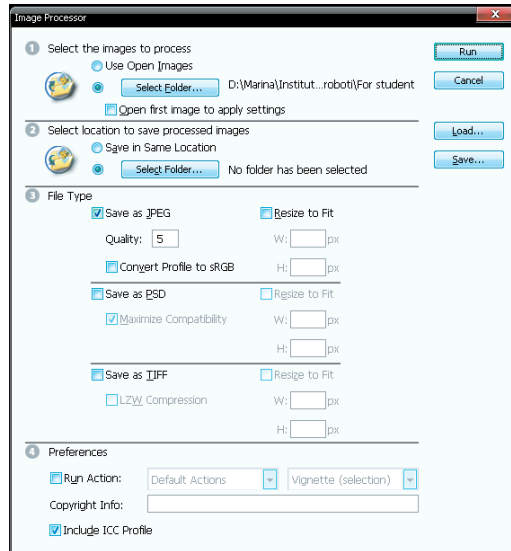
Image Processor

1 Select the images to process
Use Open Images
Select Folder... D:\Marina\Institut...roboti\For student
Open first image to apply settings

2 Select location to save processed images
Save in Same Location
Select Folder... No folder has been selected

3 File Type
Save as JPEG
Resize to Fit
Quality: 5
W: px
Convert Profile to sRGB
H: px
Save as PSD
Resize to Fit
Maximize Compatibility
W: px
H: px
Save as TIFF
Resize to Fit
LZW Compression
W: px
H: px

4 Preferences
Run Action: Default Actions Vignette (selection)
Copyright Info:
Include ICC Profile

Run
Cancel
Load...
Save...